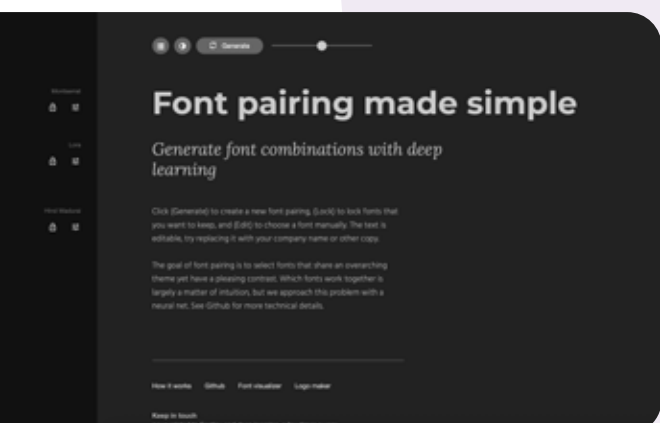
Generate

Montserrat

Lora

Hind Madurai

Font pairing made simple

Generate font combinations with deep learning

Click [Generate] to create a new font pairing, [Lock] to lock fonts that you want to keep, and [Edit] to choose a font manually. The text is editable, try replacing it with your company name or other copy.

The goal of font pairing is to select fonts that share an overarching theme yet have a pleasing contrast. Which fonts work together is largely a matter of intuition, but we approach this problem with a neural net. See Github for more technical details.

How it works Github Font visualizer Logo maker

Keep in touch